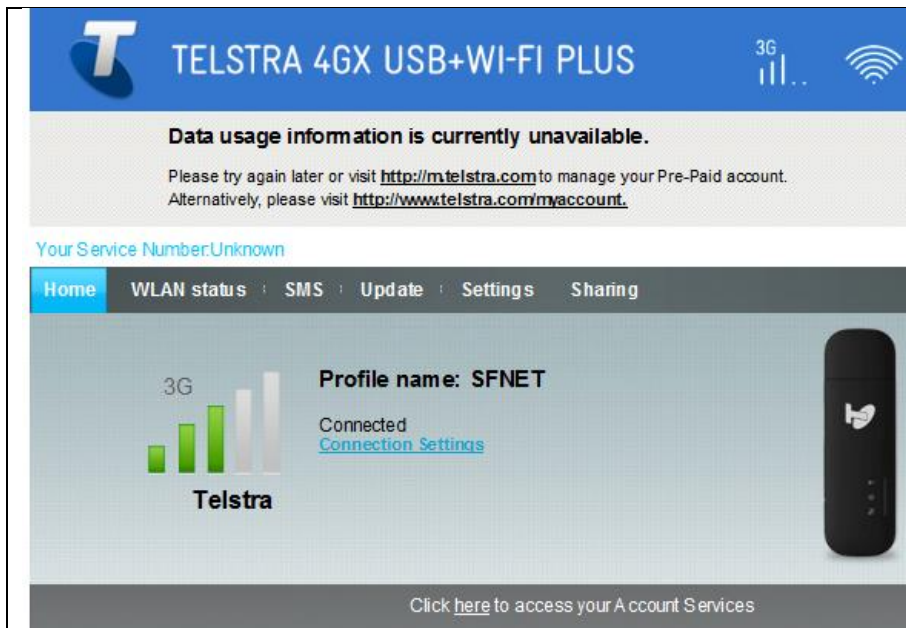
TELSTRA 4GX USB+WI-FI PLUS

3G

Data usage information is currently unavailable.

Please try again later or visit http://m.telstra.com to manage your Pre-Paid account. Alternatively, please visit http://www.telstra.com/myaccount.

Your Service Number:Unknown

Home WLAN status SMS Update Settings Sharing

3G

Telstra

Profile name: SFNET

Connected
Connection Settings

Click here to access your Account Services